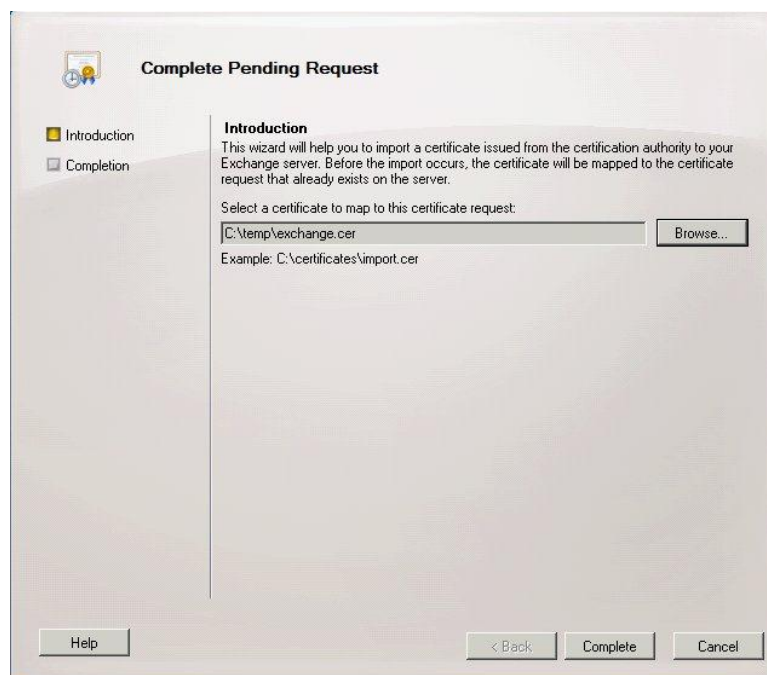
Complete Pending Request

Introduction

Completion

Introduction

This wizard will help you to import a certificate issued from the certification authority to your Exchange server. Before the import occurs, the certificate will be mapped to the certificate request that already exists on the server.

Select a certificate to map to this certificate request:

C:\temp\exchange.cer

Browse...

Example: C:\certificates\import.cer

Help

< Back

Complete

Cancel